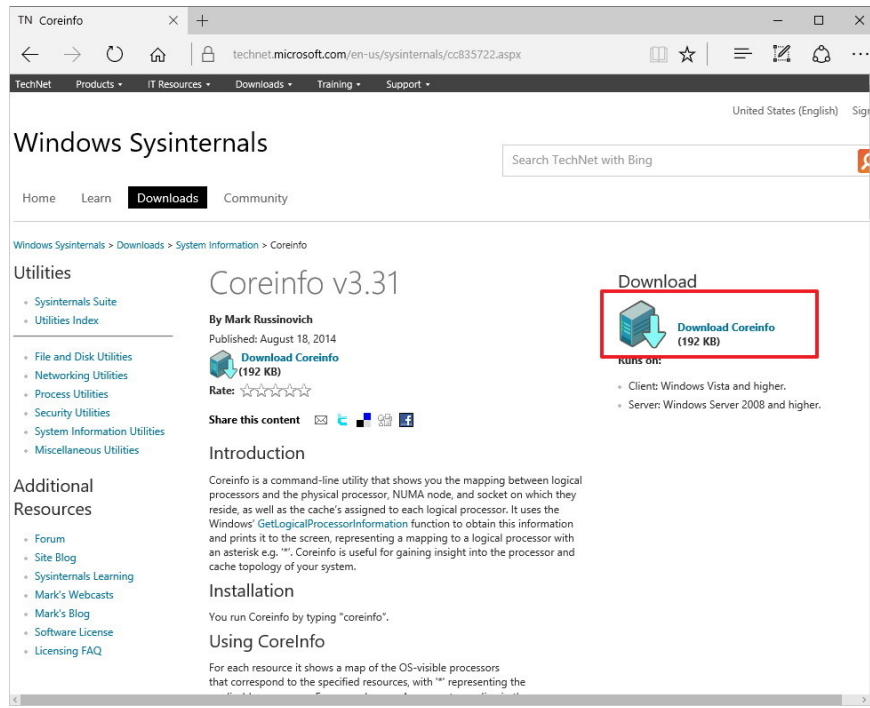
TN Coreinfo × +

technet.microsoft.com/en-us/sysinternals/cc835722.aspx

TechNet Products ▾ IT Resources ▾ Downloads ▾ Training ▾ Support ▾

United States (English) Sig

Windows Sysinternals

Search TechNet with Bing

Home Learn Downloads Community

Windows Sysinternals > Downloads > System Information > Coreinfo

Utilities

- Sysinternals Suite
- Utilities Index

- File and Disk Utilities
- Networking Utilities
- Process Utilities
- Security Utilities
- System Information Utilities
- Miscellaneous Utilities

Additional Resources

- Forum
- Site Blog
- Sysinternals Learning
- Mark's Webcasts
- Mark's Blog
- Software License
- Licensing FAQ

Coreinfo v3.31

By Mark Russinovich

Published: August 18, 2014

Download Coreinfo (192 KB)

Rate: ☆☆☆☆☆

Share this content

Introduction

Coreinfo is a command-line utility that shows you the mapping between logical processors and the physical processor, NUMA node, and socket on which they reside, as well as the cache's assigned to each logical processor. It uses the Windows' GetLogicalProcessorInformation function to obtain this information and prints it to the screen, representing a mapping to a logical processor with an asterisk e.g. "*". Coreinfo is useful for gaining insight into the processor and cache topology of your system.

Installation

You run Coreinfo by typing "coreinfo".

Using CoreInfo

For each resource it shows a map of the OS-visible processors that correspond to the specified resources, with "*" representing the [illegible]

Download

Download Coreinfo (192 KB)

Runs on:

- Client: Windows Vista and higher.
- Server: Windows Server 2008 and higher.